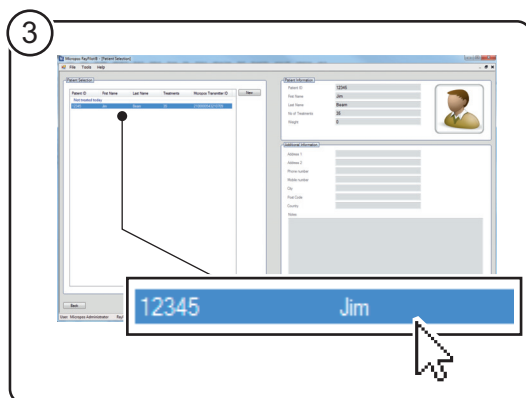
3

Micropoo PayPilot® - [Patient Selection]

File Tools Help

Patient Selection

Patient ID First Name Last Name Treatments Micropoo Transmitter ID New

First treated today

12345 Jim Beam 35

Patient Information

Patient ID 12345

First Name Jim

Last Name Beam

No of Treatments 35

Weight 0

Additional Information

Address 1

Address 2

Phone number

Mobile number

City

Post Code

Country

Notes

Back

User: Micropoo Administrator

12345 Jim